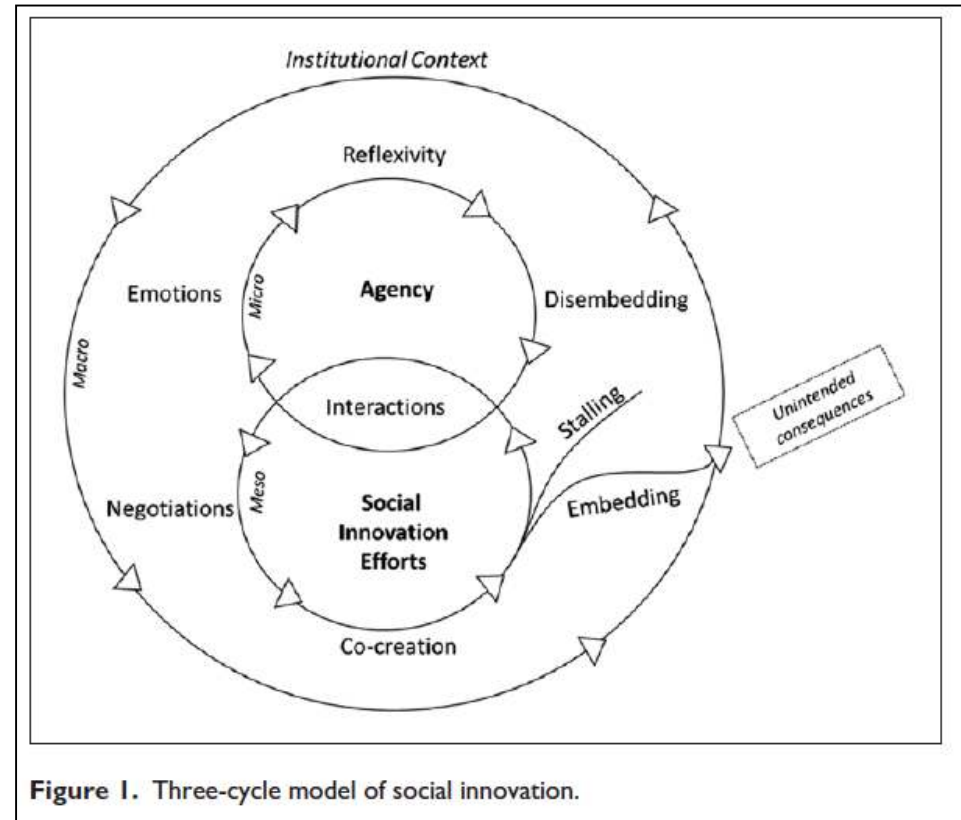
Institutional Context

Reflexivity

Emotions

Micro

Agency

Disembedding

Macro

Interactions

Stalling

Unintended consequences

Negotiations

Meso

Social Innovation Efforts

Embedding

Co-creation

Figure 1. Three-cycle model of social innovation.